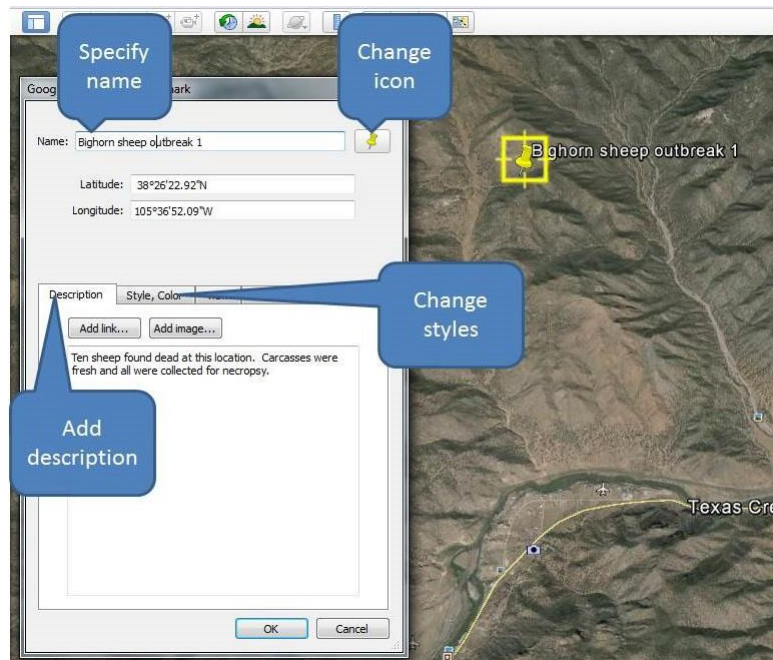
Specify name

Change icon

Goog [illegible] ark

Name: Bighorn sheep outbreak 1

Latitude: 38°26'22.92"N

Longitude: 105°36'52.09"W

Description

Style, Color

Change styles

Add link...

Add image...

Ten sheep found dead at this location. Carcasses were fresh and all were collected for necropsy.

Add description

OK

Cancel

Bighorn sheep outbreak 1

Texas Cre